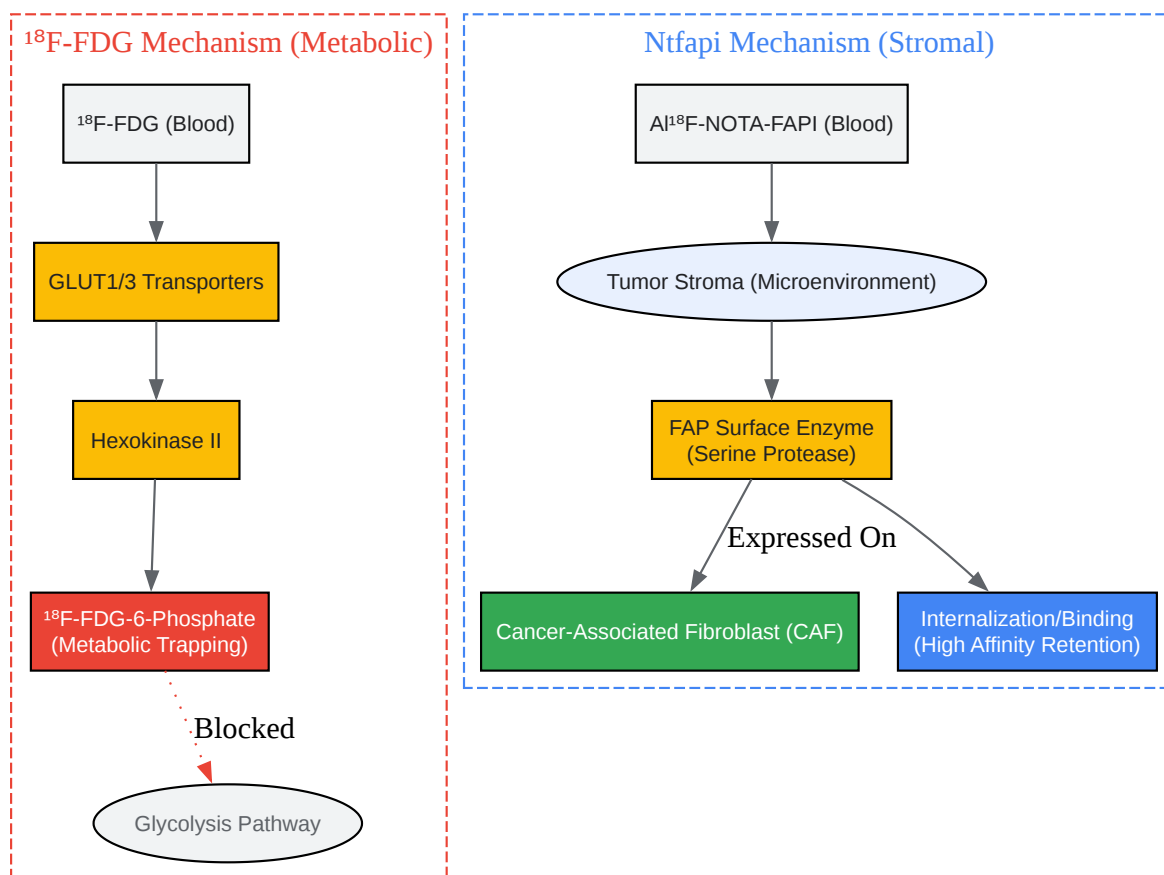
$^{18}$F-FDG Mechanism (Metabolic)

$^{18}$F-FDG (Blood)

GLUT1/3 Transporters

Hexokinase II

$^{18}$F-FDG-6-Phosphate (Metabolic Trapping)

Blocked

Glycolysis Pathway

Ntfapi Mechanism (Stromal)

Al$^{18}$F-NOTA-FAPI (Blood)

Tumor Stroma (Microenvironment)

FAP Surface Enzyme (Serine Protease)

Expressed On

Cancer-Associated Fibroblast (CAF)

Internalization/Binding (High Affinity Retention)